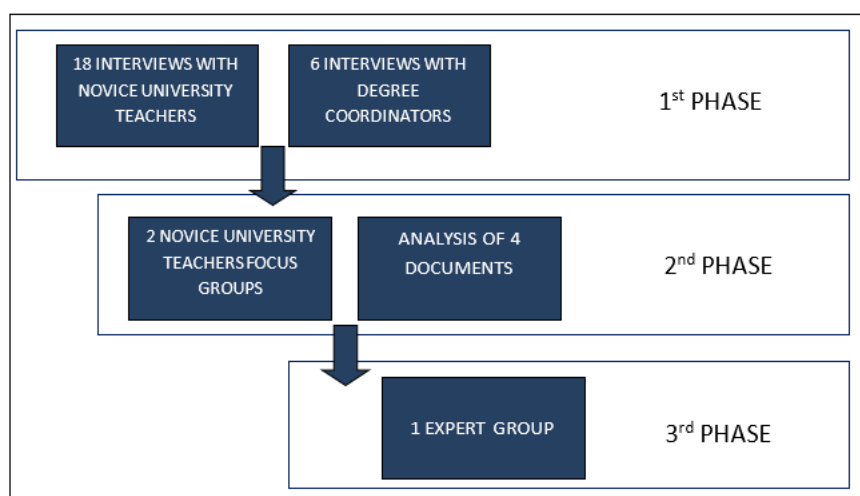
18 INTERVIEWS WITH NOVICE UNIVERSITY TEACHERS

6 INTERVIEWS WITH DEGREE COORDINATORS

1$^{st}$ PHASE

2 NOVICE UNIVERSITY TEACHERSFOCUS GROUPS

ANALYSIS OF 4 DOCUMENTS

2$^{nd}$ PHASE

1 EXPERT GROUP

3$^{rd}$ PHASE